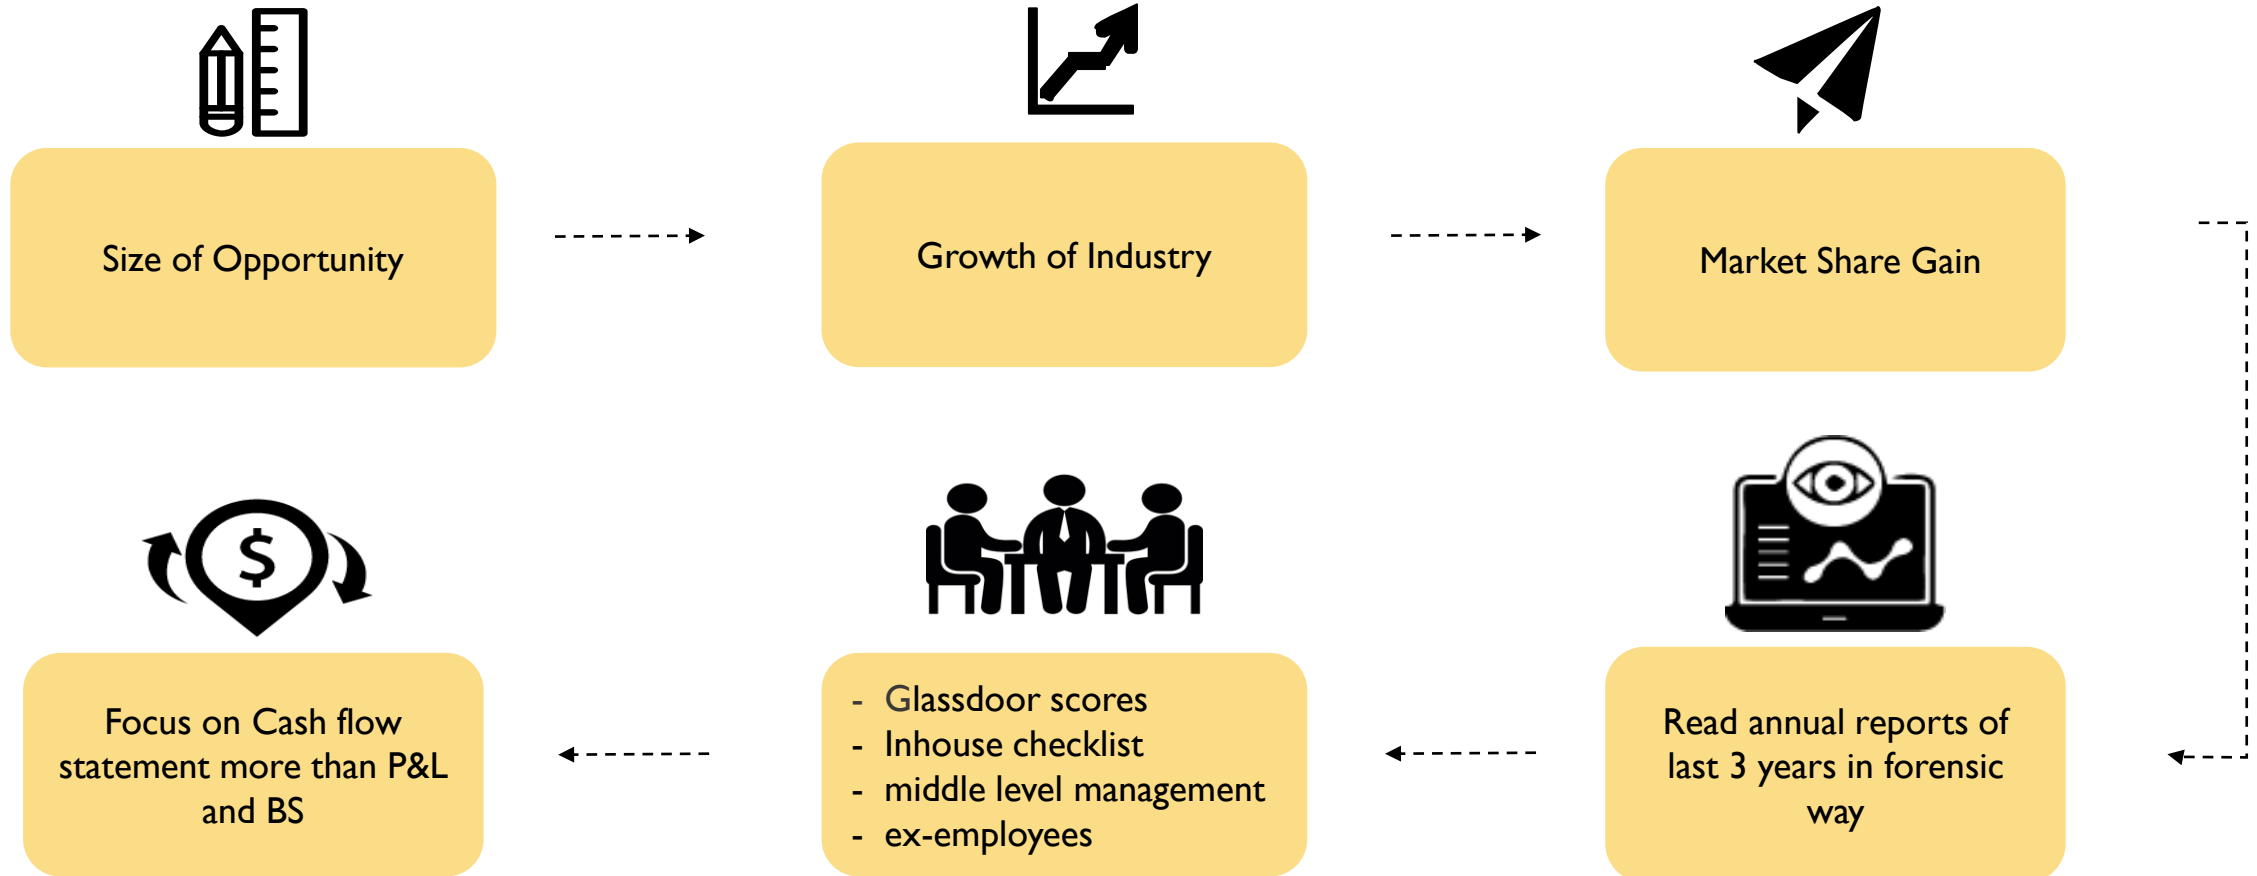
Size of Opportunity

Growth of Industry

Market Share Gain

Read annual reports of last 3 years in forensic way

- Glassdoor scores
- Inhouse checklist
- middle level management
- ex-employees

Focus on Cash flow statement more than P&L and BS